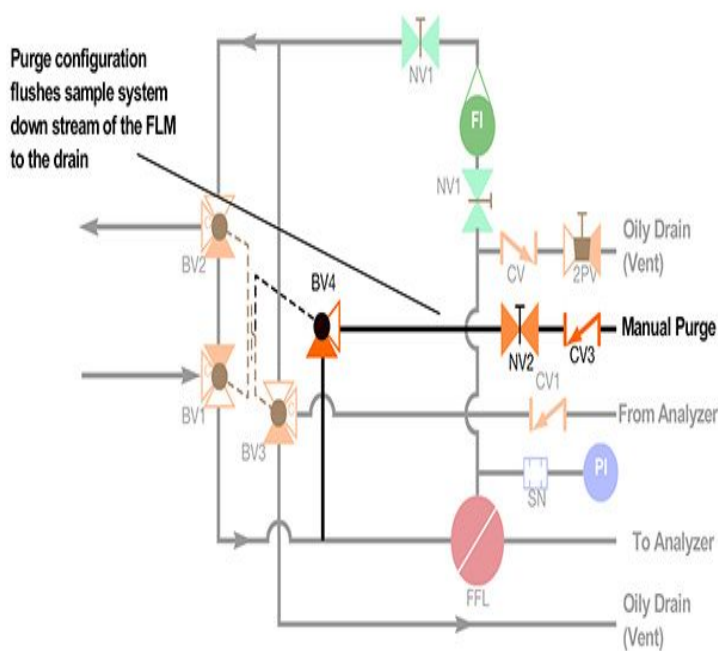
Purge configuration flushes sample system down stream of the FLM to the drain

NV1

FI

NV1

Oily Drain (Vent)

CV

2PV

BV2

BV4

Manual Purge

NV2

CV3

CV1

BV1

BV3

From Analyzer

SN

PI

To Analyzer

FFL

Oily Drain (Vent)